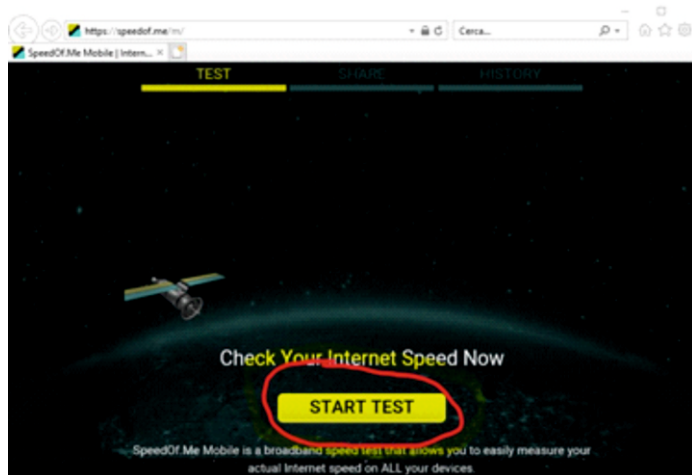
https://speedof.me/m/

Cerca...

SpeedOf.Me Mobile | Intern...

TEST

SHARE

HISTORY

Check Your Internet Speed Now

START TEST

SpeedOf.Me Mobile is a broadband speed test that allows you to easily measure your actual Internet speed on ALL your devices.